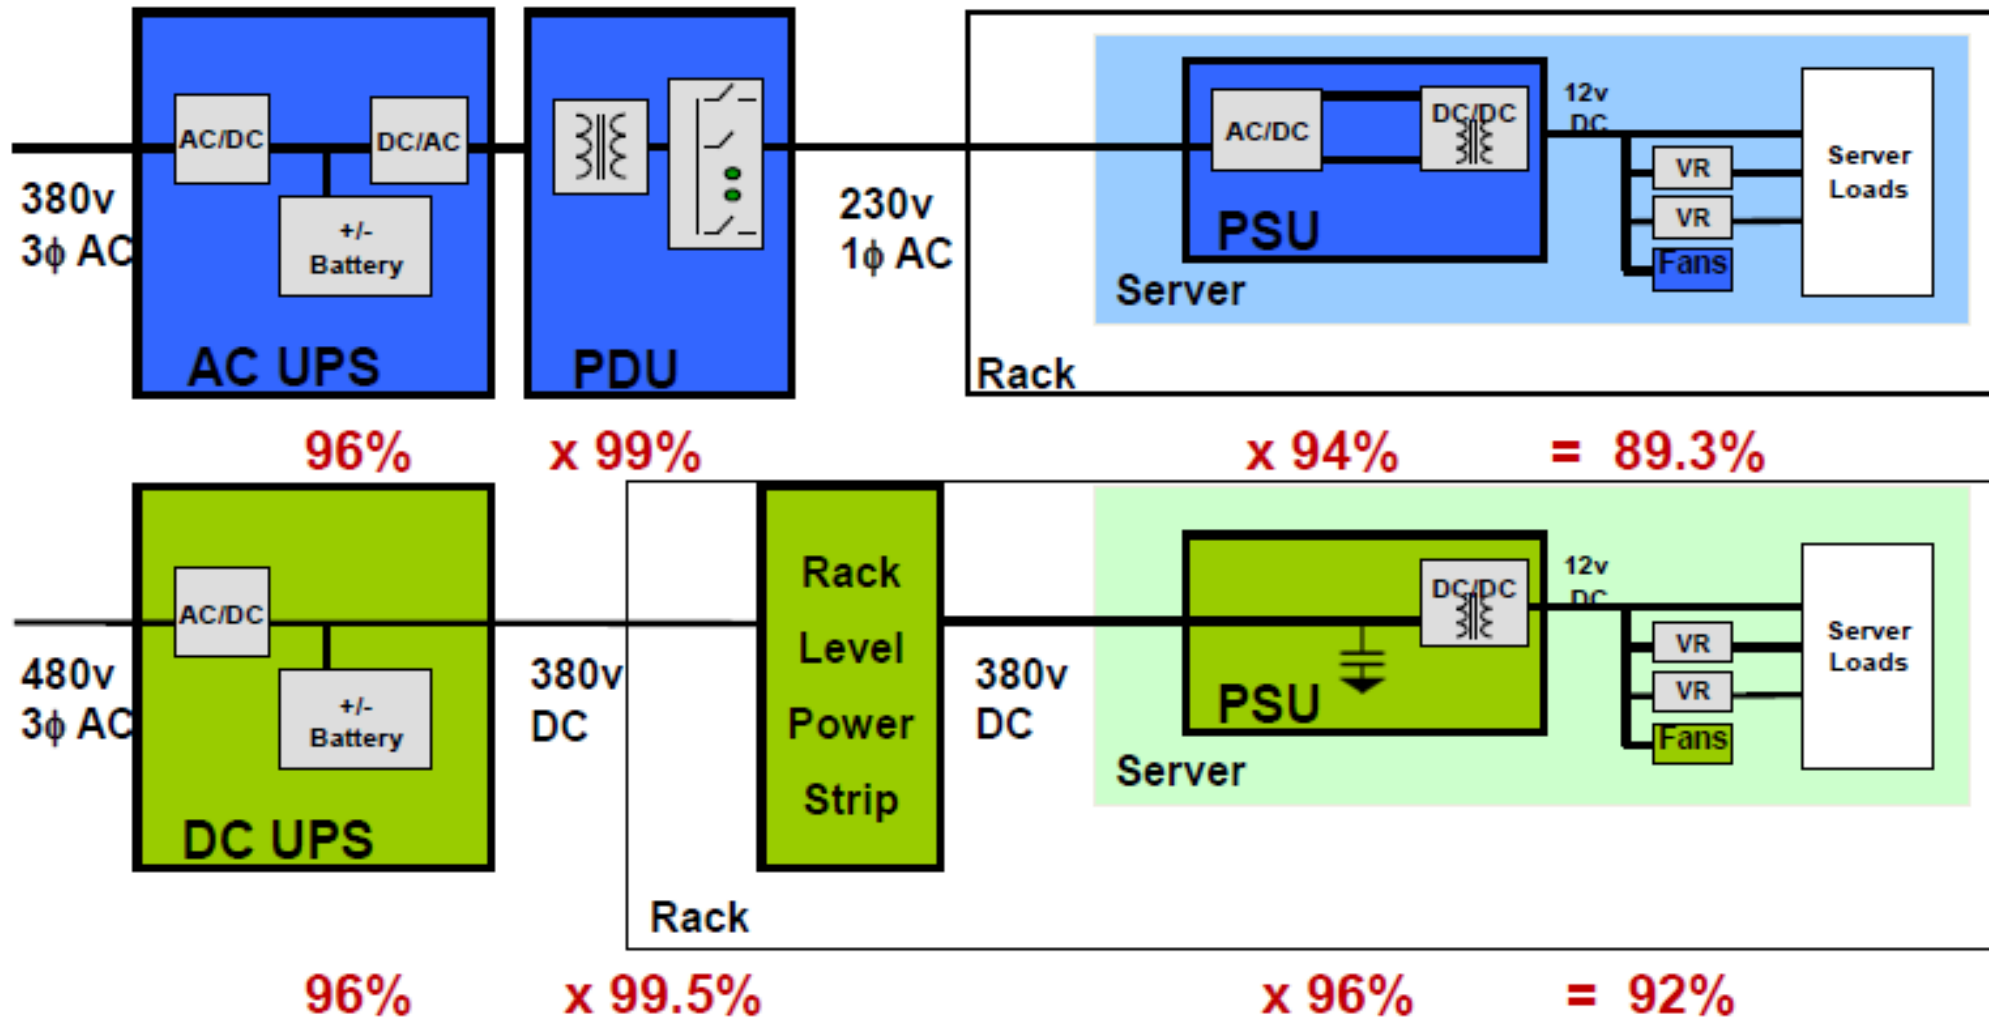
380v
3ϕ AC

AC/DC

DC/AC

+/-
Battery

AC UPS

PDU

230v
1ϕ AC

AC/DC

DC/DC

12v
DC

VR

VR

Fans

Server
Loads

PSU

Server

Rack

96%

x 99%

x 94%

= 89.3%

480v
3ϕ AC

AC/DC

+/-
Battery

DC UPS

380v
DC

Rack
Level
Power
Strip

380v
DC

DC/DC

12v
DC

VR

VR

Fans

Server
Loads

PSU

Server

Rack

96%

x 99.5%

x 96%

= 92%